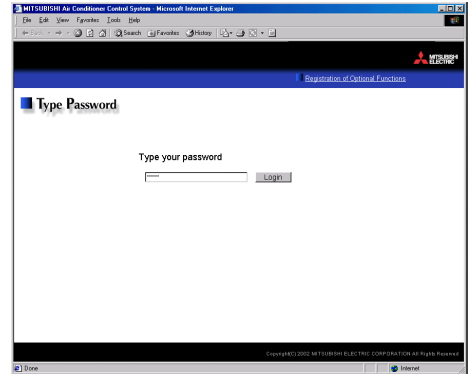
MITSUBISHI Air Conditioner Control System - Microsoft Internet Explorer

File Edit View Favorites Tools Help

Back Search Favorites History

MITSUBISHI ELECTRIC

Registration of Optional Functions

Type Password

Type your password

•••••• Login

Copyright(C) 2002 MITSUBISHI ELECTRIC CORPORATION All Rights Reserved

Done

Internet